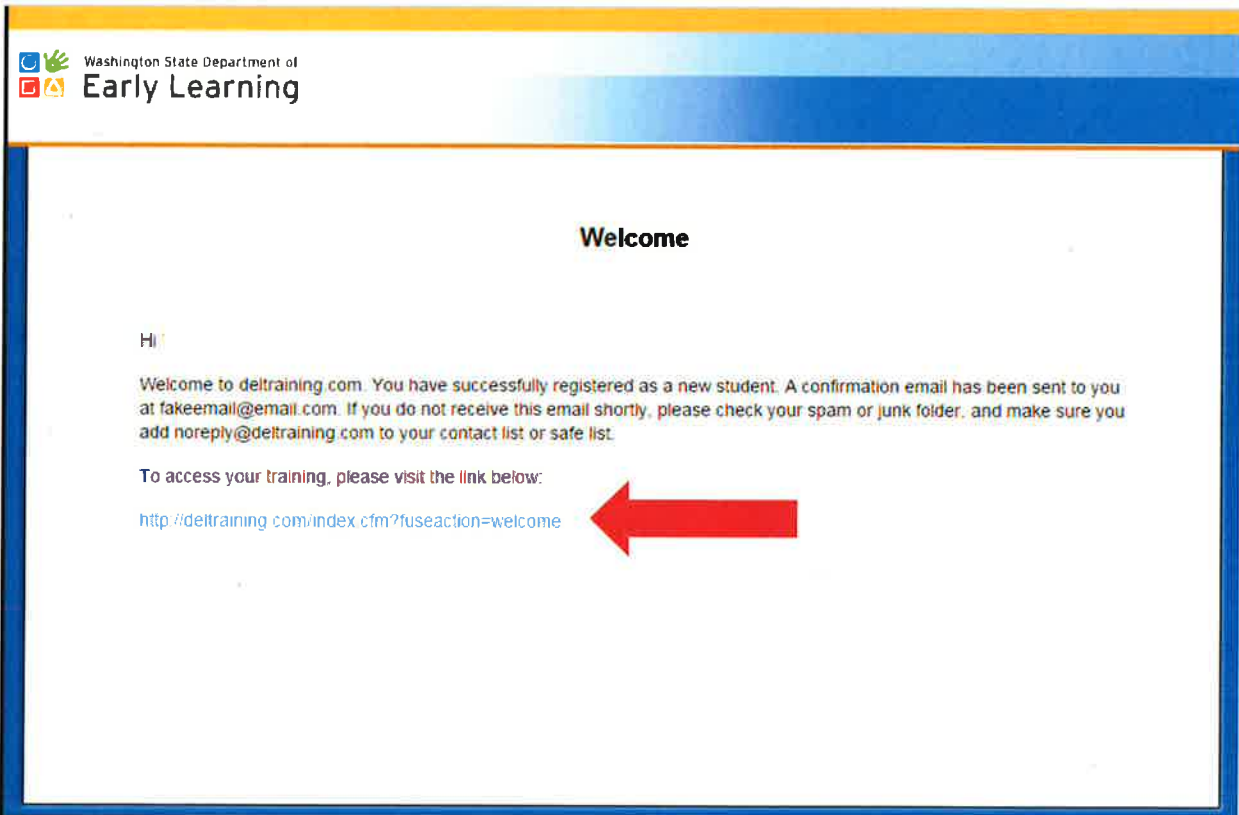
Washington State Department of
Early Learning

Welcome

Hi

Welcome to deltraining.com. You have successfully registered as a new student. A confirmation email has been sent to you at fakeemail@email.com. If you do not receive this email shortly, please check your spam or junk folder, and make sure you add noreply@deltraining.com to your contact list or safe list.

To access your training, please visit the link below:

http://deltraining.com/index.cfm?fuseaction=welcome